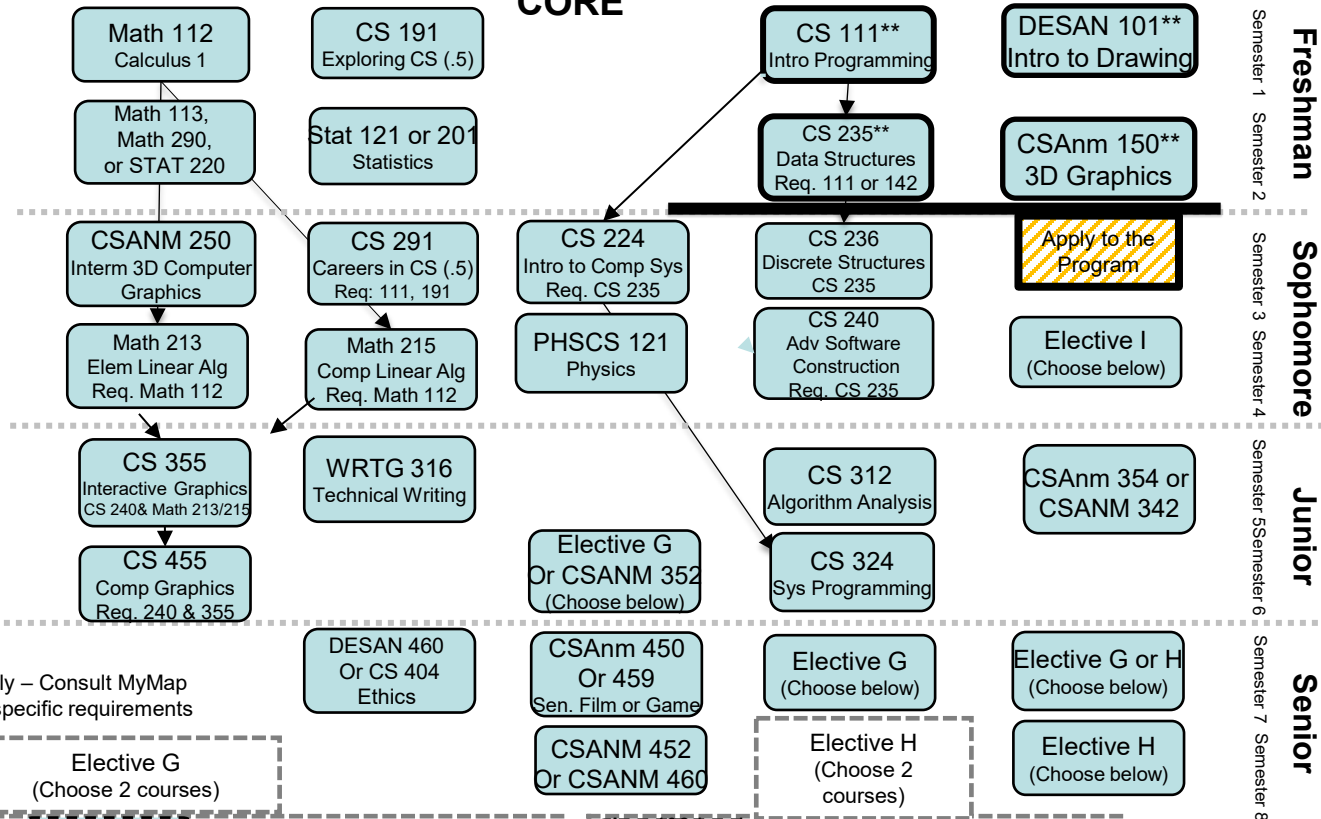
CORE

Math 112
Calculus 1

CS 191
Exploring CS (.5)

CS 111**
Intro Programming

DESAN 101**
Intro to Drawing

Freshman
Semester 1 Semester 2

Math 113, Math 290, or STAT 220

Stat 121 or 201
Statistics

CS 235**
Data Structures
Req. 111 or 142

CSAnm 150**
3D Graphics

CSANM 250
Interm 3D Computer Graphics

CS 291
Careers in CS (.5)
Req: 111, 191

CS 224
Intro to Comp Sys
Req. CS 235

CS 236
Discrete Structures
CS 235

Apply to the Program

Sophomore
Semester 3 Semester 4

Math 213
Elem Linear Alg
Req. Math 112

Math 215
Comp Linear Alg
Req. Math 112

PHSCS 121
Physics

CS 240
Adv Software Construction
Req. CS 235

Elective I
(Choose below)

CS 355
Interactive Graphics
CS 240& Math 213/215

WRTG 316
Technical Writing

CS 312
Algorithm Analysis

CSAnm 354 or CSANM 342

Junior
Semester 5Semester 6

CS 455
Comp Graphics
Req. 240 & 355

Elective G
Or CSANM 352
(Choose below)

CS 324
Sys Programming

DESAN 460
Or CS 404
Ethics

CSAnm 450
Or 459
Sen. Film or Game

Elective G
(Choose below)

Elective G or H
(Choose below)

Senior
Semester 7 Semester 8

ly – Consult MyMap
specific requirements

Elective G
(Choose 2 courses)

CSANM 452
Or CSANM 460

Elective H
(Choose 2 courses)

Elective H
(Choose below)